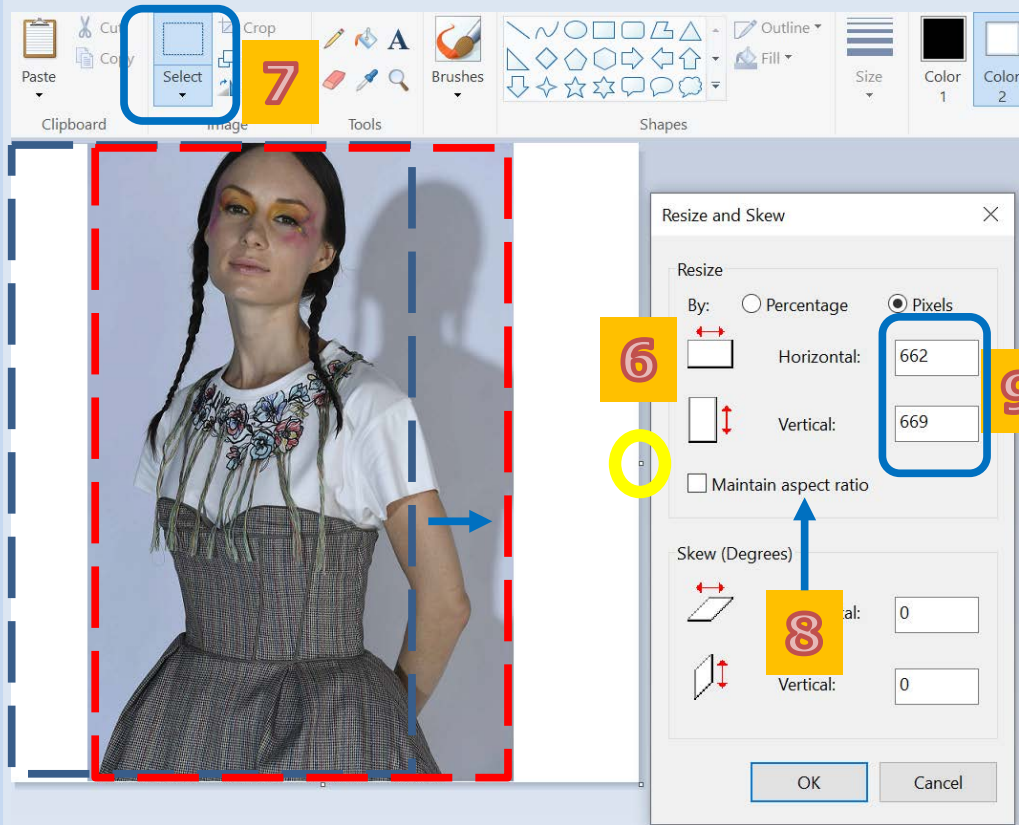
Paste

Cut

Copy

Clipboard

Select

Crop

Image

7

Tools

Brushes

Shapes

Outline

Fill

Size

Color 1

Color 2

Resize and Skew

Resize

By: Percentage Pixels

6

Horizontal: 662

Vertical: 669

9

Maintain aspect ratio

Skew (Degrees)

8

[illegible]tal: 0

Vertical: 0

OK

Cancel